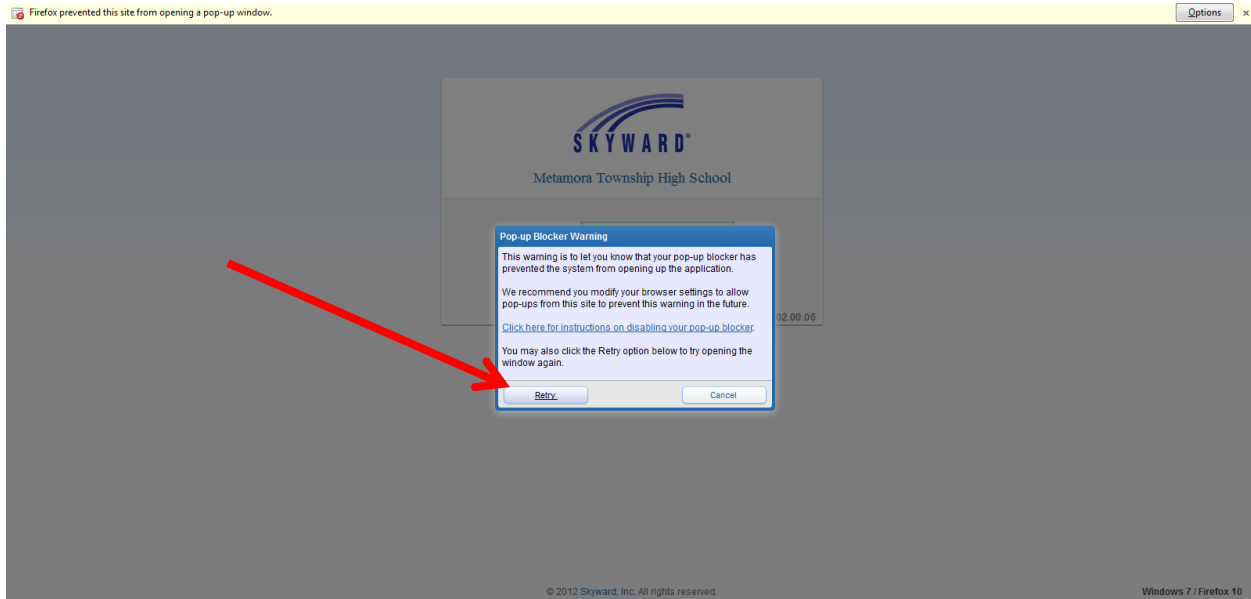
Firefox prevented this site from opening a pop-up window.

Options ×

SKYWARD®

Metamora Township High School

Pop-up Blocker Warning

This warning is to let you know that your pop-up blocker has prevented the system from opening up the application.

We recommend you modify your browser settings to allow pop-ups from this site to prevent this warning in the future.

Click here for instructions on disabling your pop-up blocker.

You may also click the Retry option below to try opening the window again.

Retry

Cancel

02.00.06

© 2012 Skyward, Inc. All rights reserved.

Windows 7 / Firefox 10